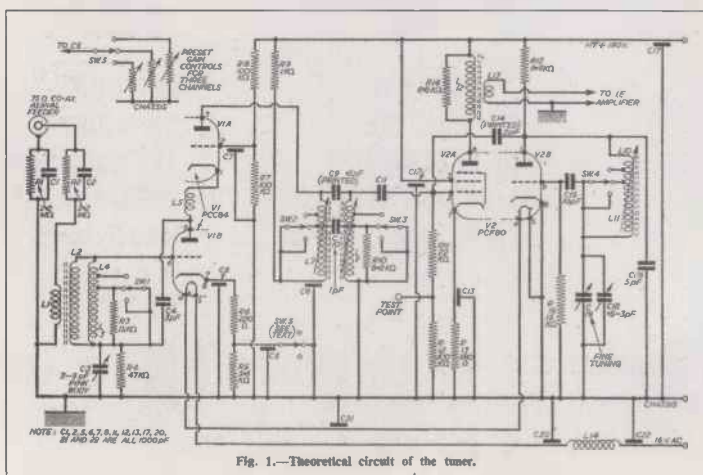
TO C6
SW5
PRESET GAIN CONTROLS FOR THREE CHANNELS
CHASSIS
75Ω CO-AX. AERIAL FEEDER
L1
C1
C2
L2
L4
L3
C3
C4
R3
R4 47KΩ
C5
V1A
V1B
V1 PCC84
C7
L5
R1
R2 1KΩ
R7
C8
C9 10pF (PRINTED)
C10
SW2
SW3
R10
L7
L8
1pF
C6
SW5
C11
TEST POINT
C12
C13
R14
L12
L13
C14 (PRINTED)
R15
R16
V2A
V2B
V2 PCF80
SW4
L10
L11
C15 5pF
C16 1-3pF
FINE TUNING
C17
HT+ 180V
TO I.F. AMPLIFIER
C21
C20
L14
C19
CHASSIS
6.3V AC
NOTE: C1, 2, 5, 6, 7, 8, 11, 12, 13, 17, 20, 21 AND 26 ARE ALL 1000pF
Fig. 1.—Theoretical circuit of the tuner.